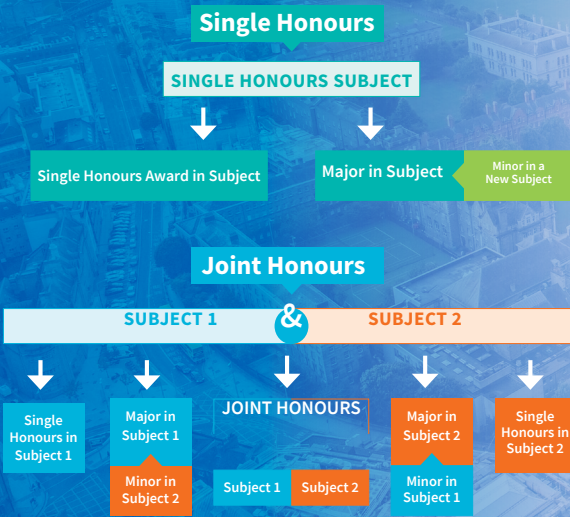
Single Honours

SINGLE HONOURS SUBJECT

Single Honours Award in Subject

Major in Subject

Minor in a New Subject

Joint Honours

SUBJECT 1

&

SUBJECT 2

Single Honours in Subject 1

Major in Subject 1

Minor in Subject 2

JOINT HONOURS

Subject 1

Subject 2

Major in Subject 2

Minor in Subject 1

Single Honours in Subject 2